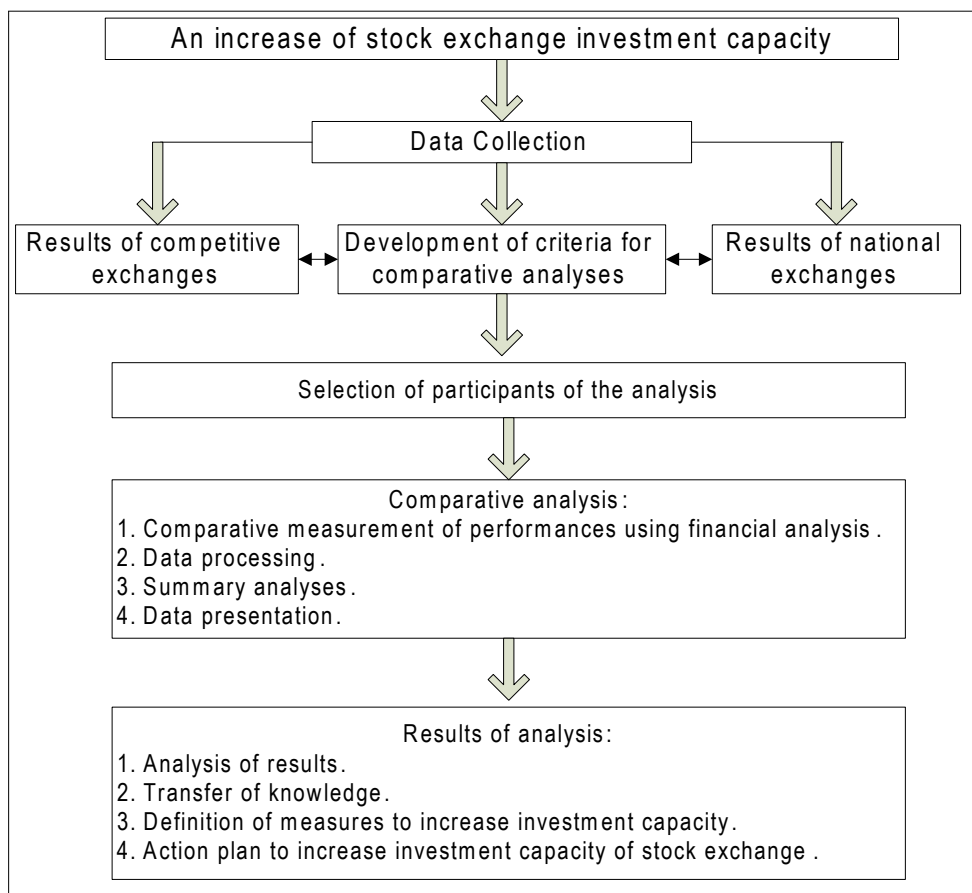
An increase of stock exchange investment capacity

Data Collection

Results of competitive exchanges

Development of criteria for comparative analyses

Results of national exchanges

Selection of participants of the analysis

Comparative analysis:
1. Comparative measurement of performances using financial analysis.
2. Data processing.
3. Summary analyses.
4. Data presentation.

Results of analysis:
1. Analysis of results.
2. Transfer of knowledge.
3. Definition of measures to increase investment capacity.
4. Action plan to increase investment capacity of stock exchange.